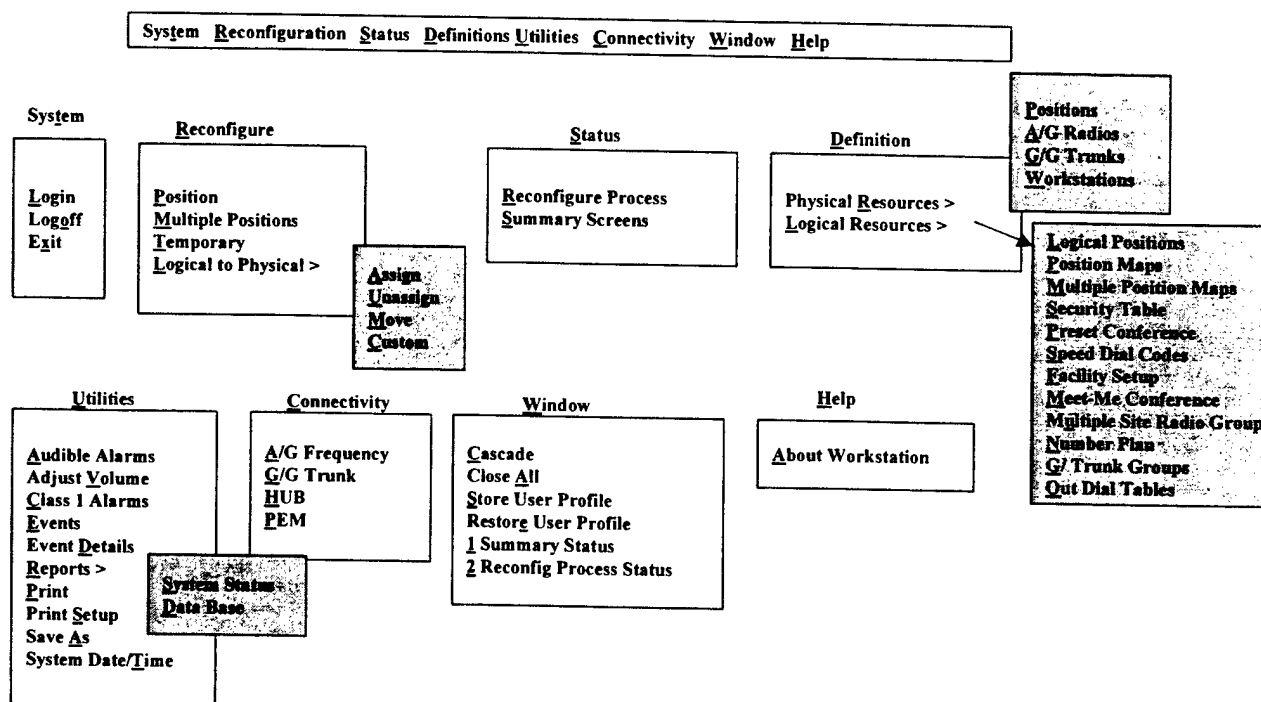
System Reconfiguration Status Definitions Utilities Connectivity Window Help

System

Login
Logoff
Exit

Reconfigure

Position
Multiple Positions
Temporary
Logical to Physical >

Assign
Unassign
Move
Custom

Status

Reconfigure Process
Summary Screens

Definition

Physical Resources >
Logical Resources >

Positions
A/G Radios
G/G Trunks
Workstations

Logical Positions
Position Maps
Multiple Position Maps
Security Table
Preset Conference
Speed Dial Codes
Facility Setup
Meet-Me Conference
Multiple Site Radio Group
Number Plan
G/ Trunk Groups
Out Dial Tables

Utilities

Audible Alarms
Adjust Volume
Class 1 Alarms
Events
Event Details
Reports >
Print
Print Setup
Save As
System Date/Time

System Status
Data Base

Connectivity

A/G Frequency
G/G Trunk
HUB
PEM

Window

Cascade
Close All
Store User Profile
Restore User Profile
1 Summary Status
2 Reconfig Process Status

Help

About Workstation